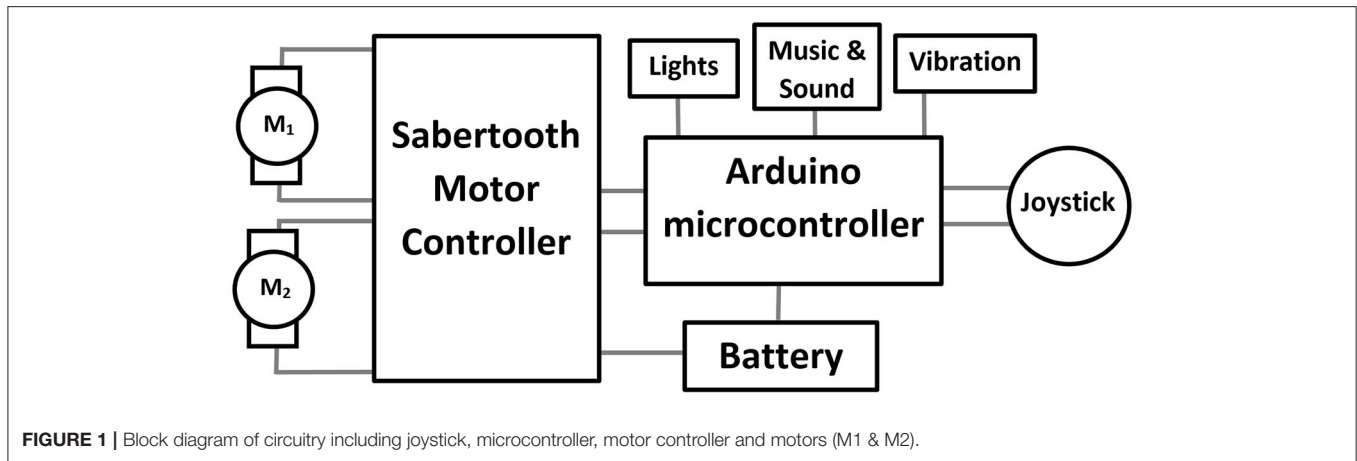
$M_1$

$M_2$

Sabertooth Motor Controller

Lights

Music & Sound

Vibration

Arduino microcontroller

Joystick

Battery

**FIGURE 1 |** Block diagram of circuitry including joystick, microcontroller, motor controller and motors (M1 & M2).